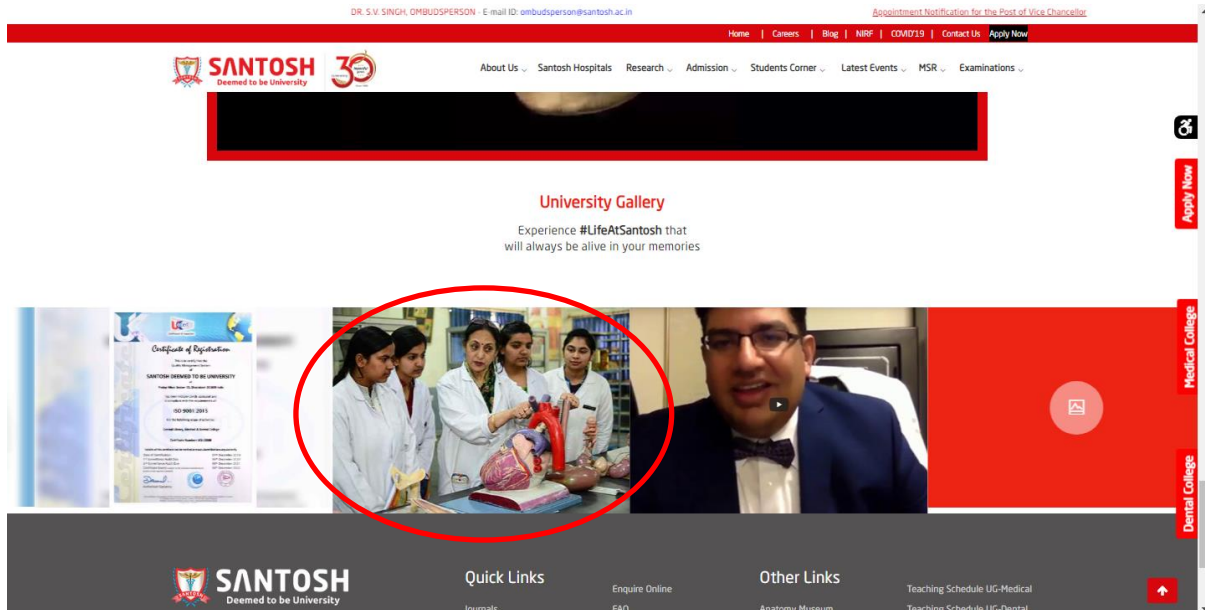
DR. S.V. SINGH, OMBUDSPERSON - E-mail ID: ombudsperson@santosh.ac.in

Appointment Notification for the Post of Vice Chancellor

Home | Careers | Blog | NIRF | COVID'19 | Contact Us Apply Now

SANTOSH Deemed to be University 30

About Us Santosh Hospitals Research Admission Students Corner Latest Events MSR Examinations

University Gallery

Experience #LifeAtSantosh that will always be alive in your memories

Certificate of Registration

SANTOSH DEEMED TO BE UNIVERSITY

ISO 9001:2015

Apply Now

Medical College

Dental College

SANTOSH Deemed to be University

Quick Links

Journals

Enquire Online

FAQ

Other Links

Anatomy Museum

Teaching Schedule UG-Medical

Teaching Schedule UG-Dental